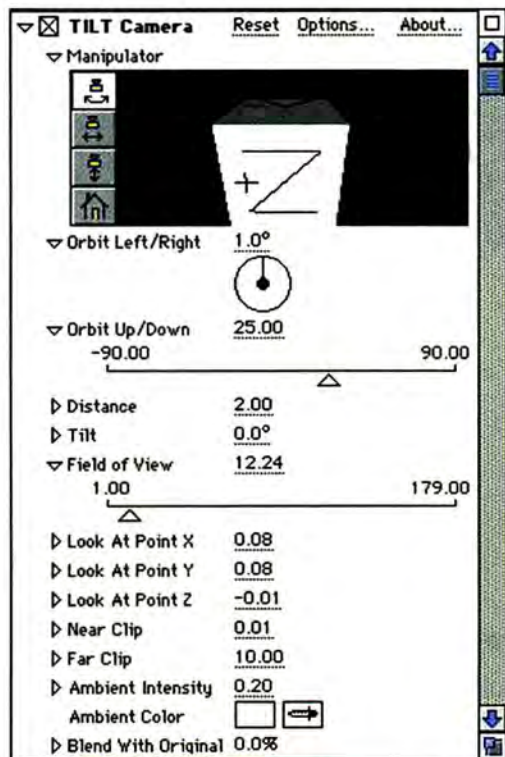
TILT Camera Reset Options... About...

Manipulator

Orbit Left/Right 1.0°

Orbit Up/Down 25.00

-90.00 90.00

Distance 2.00

Tilt 0.0°

Field of View 12.24

1.00 179.00

Look At Point X 0.08

Look At Point Y 0.08

Look At Point Z -0.01

Near Clip 0.01

Far Clip 10.00

Ambient Intensity 0.20

Ambient Color

Blend With Original 0.0%